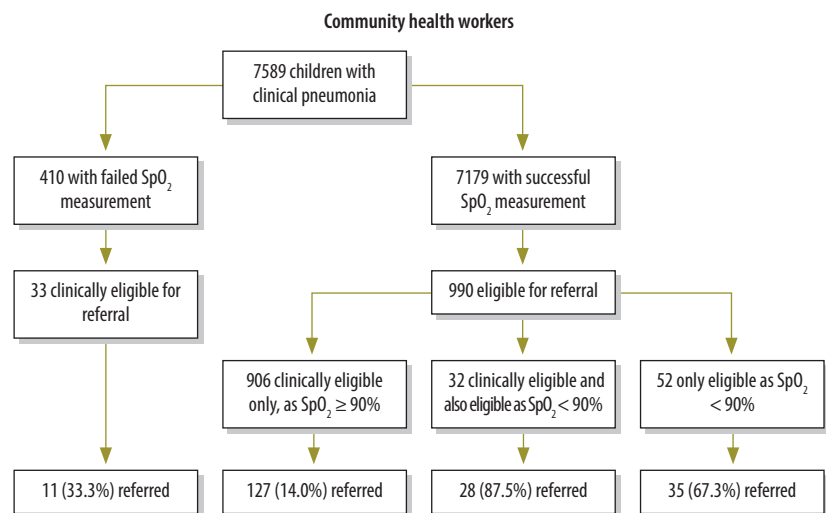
Community health workers

7589 children with clinical pneumonia

410 with failed $SpO_2$ measurement

7179 with successful $SpO_2$ measurement

33 clinically eligible for referral

990 eligible for referral

906 clinically eligible only, as $SpO_2 \geq 90\%$

32 clinically eligible and also eligible as $SpO_2 < 90\%$

52 only eligible as $SpO_2 < 90\%$

11 (33.3%) referred

127 (14.0%) referred

28 (87.5%) referred

35 (67.3%) referred